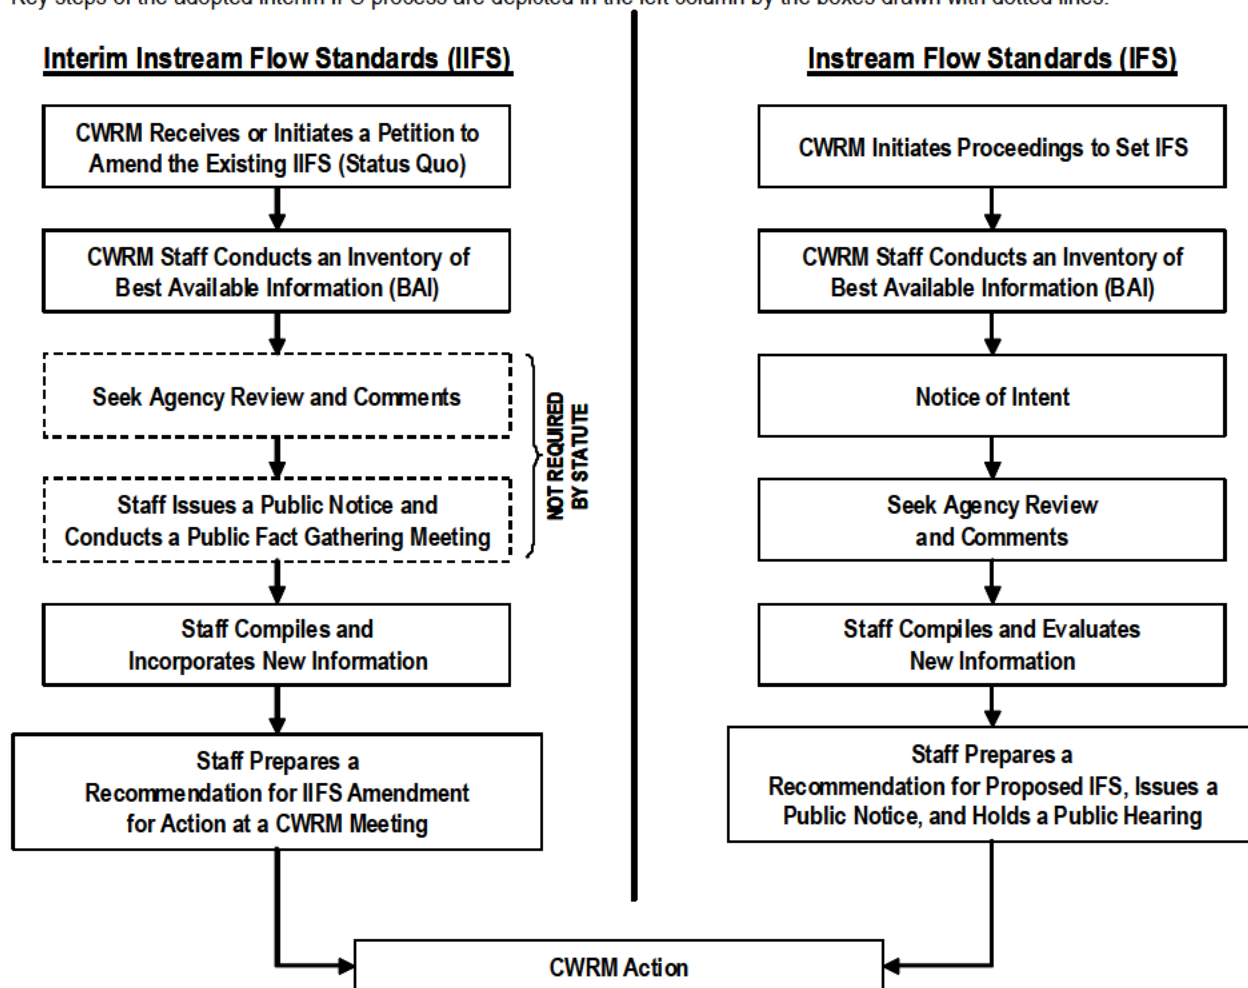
Key steps of the adopted interim IFS process are depicted in the left column by the boxes drawn with dotted lines.

Interim Instream Flow Standards (IIFS)

CWRM Receives or Initiates a Petition to Amend the Existing IIFS (Status Quo)

CWRM Staff Conducts an Inventory of Best Available Information (BAI)

Seek Agency Review and Comments

Staff Issues a Public Notice and Conducts a Public Fact Gathering Meeting

NOT REQUIRED BY STATUTE

Staff Compiles and Incorporates New Information

Staff Prepares a Recommendation for IIFS Amendment for Action at a CWRM Meeting

Instream Flow Standards (IFS)

CWRM Initiates Proceedings to Set IFS

CWRM Staff Conducts an Inventory of Best Available Information (BAI)

Notice of Intent

Seek Agency Review and Comments

Staff Compiles and Evaluates New Information

Staff Prepares a Recommendation for Proposed IFS, Issues a Public Notice, and Holds a Public Hearing

CWRM Action